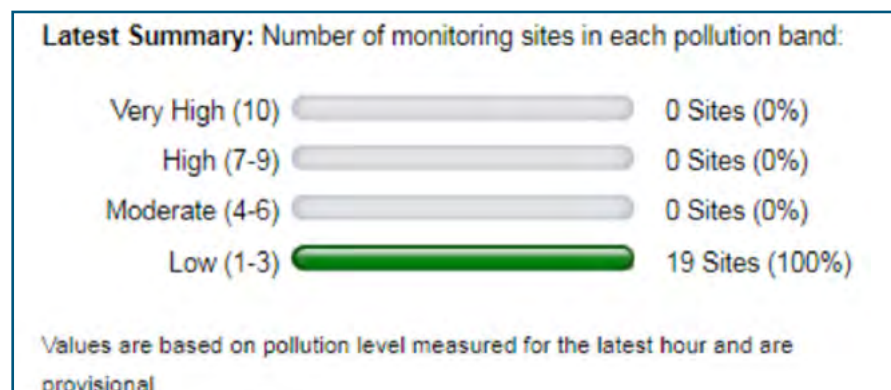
**Latest Summary:** Number of monitoring sites in each pollution band:

Very High (10) 0 Sites (0%)

High (7-9) 0 Sites (0%)

Moderate (4-6) 0 Sites (0%)

Low (1-3) 19 Sites (100%)

Values are based on pollution level measured for the latest hour and are provisional